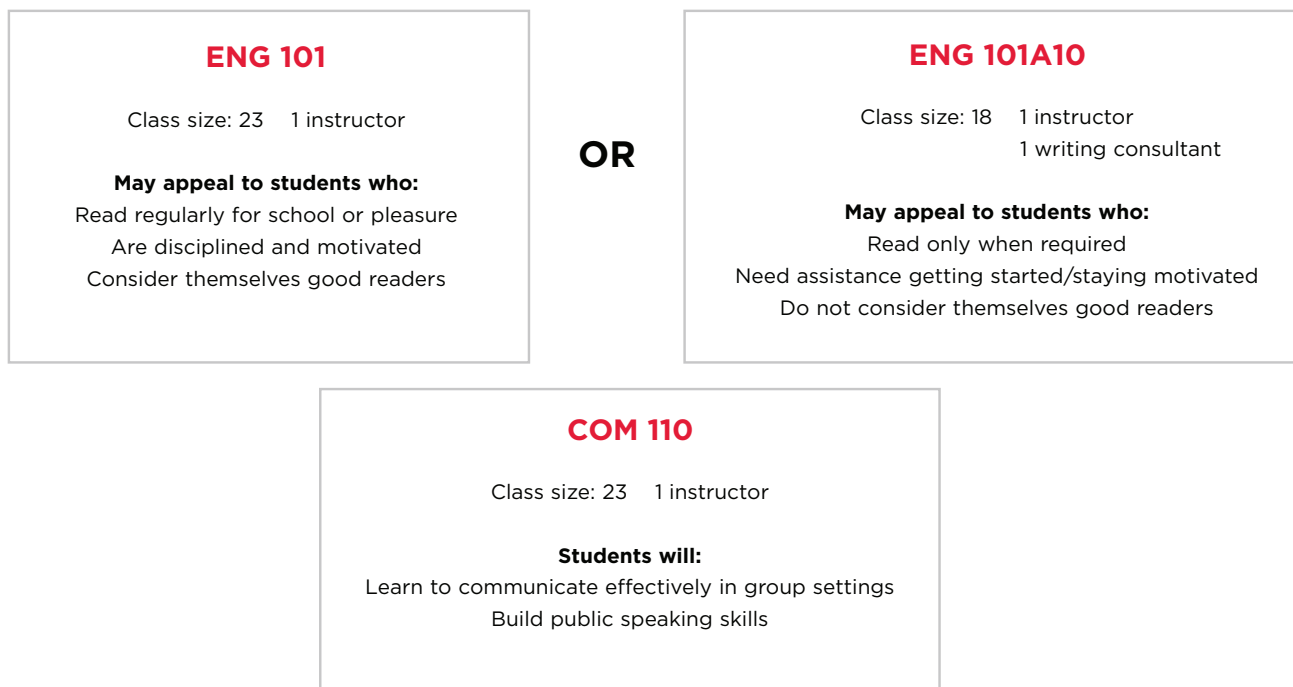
ENG 101

Class size: 23 1 instructor

**May appeal to students who:**
Read regularly for school or pleasure
Are disciplined and motivated
Consider themselves good readers

OR

ENG 101A10

Class size: 18 1 instructor
1 writing consultant

**May appeal to students who:**
Read only when required
Need assistance getting started/staying motivated
Do not consider themselves good readers

COM 110

Class size: 23 1 instructor

**Students will:**
Learn to communicate effectively in group settings
Build public speaking skills